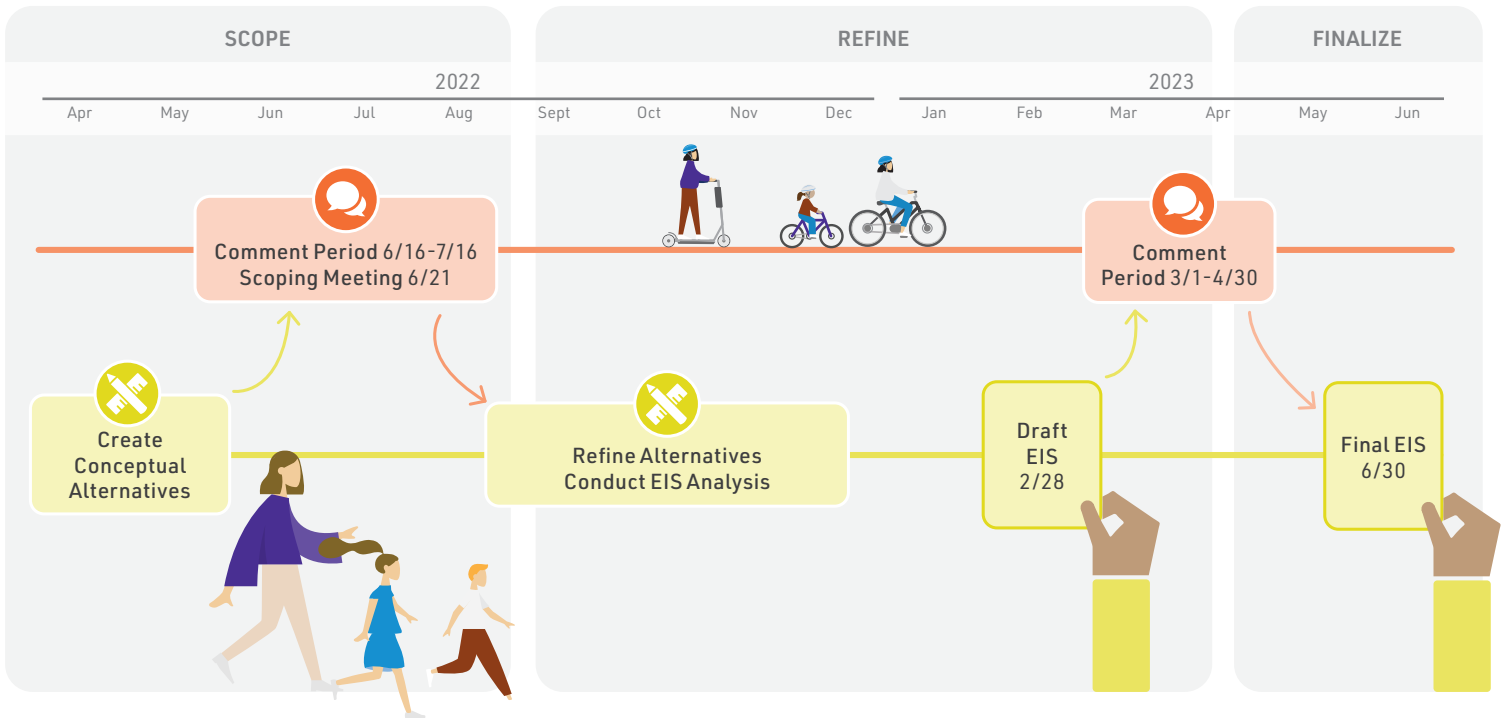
SCOPE

REFINE

FINALIZE

2022

2023

Apr May Jun Jul Aug Sept Oct Nov Dec Jan Feb Mar Apr May Jun

Comment Period 6/16-7/16
Scoping Meeting 6/21

Comment Period 3/1-4/30

Create Conceptual Alternatives

Refine Alternatives
Conduct EIS Analysis

Draft EIS 2/28

Final EIS 6/30